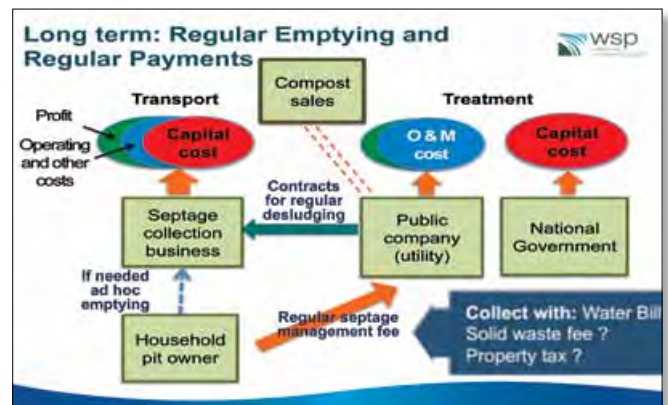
Long term: Regular Emptying and Regular Payments

WSP

Transport

Profit

Operating and other costs

Capital cost

Compost sales

Treatment

O & M cost

Capital cost

Contracts for regular desludging

Septage collection business

Public company (utility)

National Government

If needed ad hoc emptying

Regular septage management fee

Household pit owner

Collect with: Water Bill
Solid waste fee ?
Property tax ?